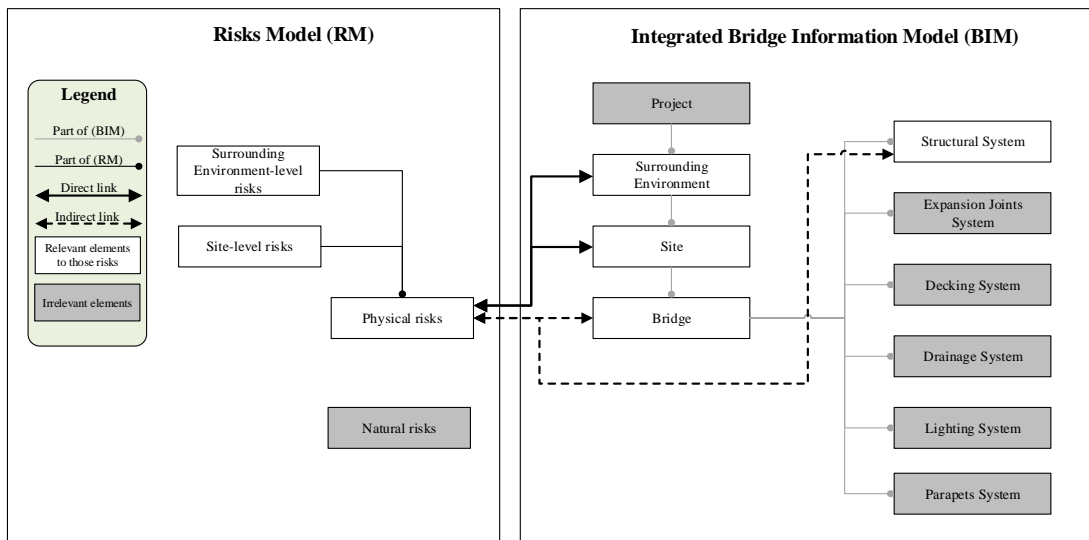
Risks Model (RM)

Legend

Part of (BIM)

Part of (RM)

Direct link

Indirect link

Relevant elements to those risks

Irrelevant elements

Surrounding Environment-level risks

Site-level risks

Physical risks

Natural risks

Integrated Bridge Information Model (BIM)

Project

Surrounding Environment

Site

Bridge

Structural System

Expansion Joints System

Decking System

Drainage System

Lighting System

Parapets System